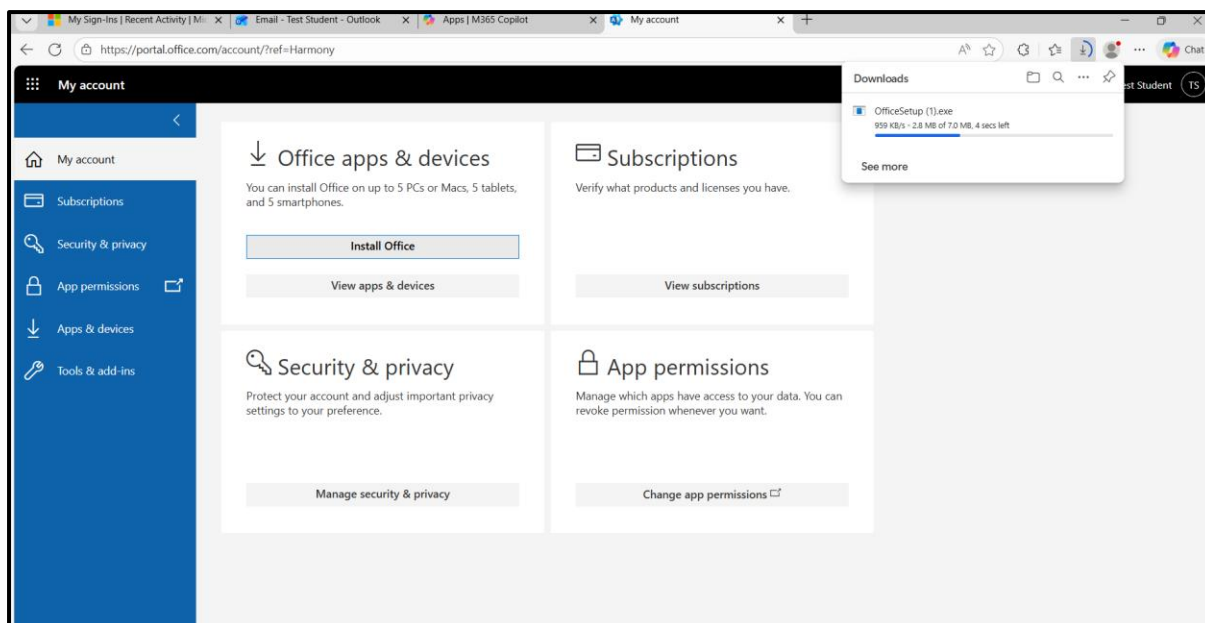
My Sign-Ins | Recent Activity | M
Email - Test Student - Outlook
Apps | M365 Copilot
My account

https://portal.office.com/account/?ref=Harmony

Chat

My account

Downloads

OfficeSetup (1).exe
959 KB/s - 2.8 MB of 7.0 MB, 4 secs left

See more

st Student TS

My account
Subscriptions
Security & privacy
App permissions
Apps & devices
Tools & add-ins

Office apps & devices
You can install Office on up to 5 PCs or Macs, 5 tablets, and 5 smartphones.
Install Office
View apps & devices

Subscriptions
Verify what products and licenses you have.
View subscriptions

Security & privacy
Protect your account and adjust important privacy settings to your preference.
Manage security & privacy

App permissions
Manage which apps have access to your data. You can revoke permission whenever you want.
Change app permissions